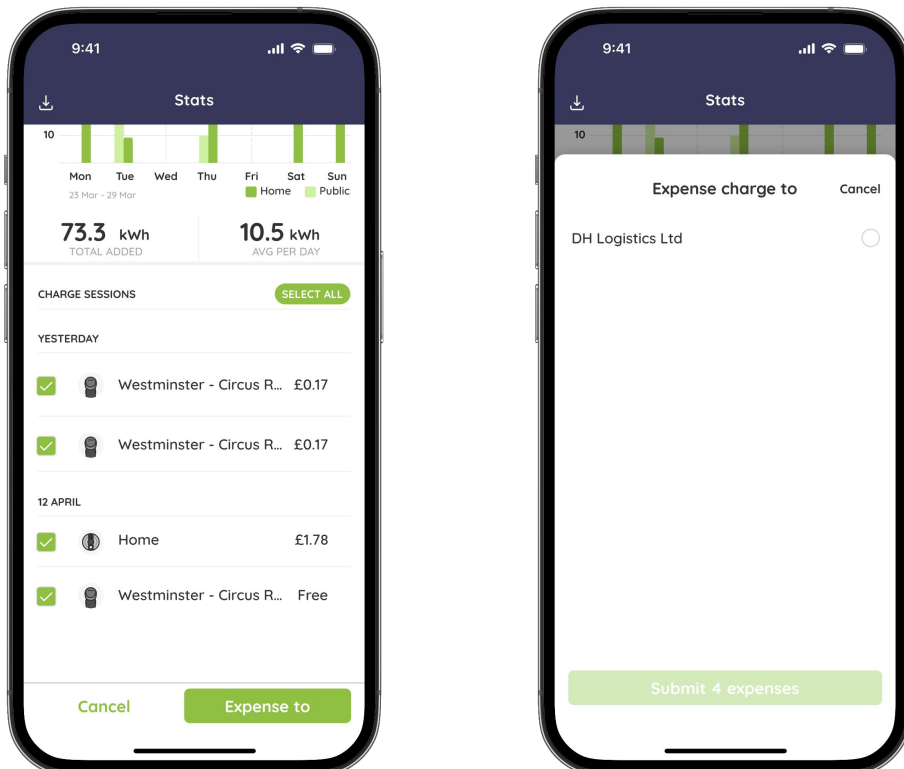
9:41

Stats

10

Mon Tue Wed Thu Fri Sat Sun

23 Mar - 29 Mar

Home Public

73.3 kWh
TOTAL ADDED

10.5 kWh
AVG PER DAY

CHARGE SESSIONS

SELECT ALL

YESTERDAY

Westminster - Circus R... £0.17

Westminster - Circus R... £0.17

12 APRIL

Home £1.78

Westminster - Circus R... Free

Cancel

Expense to

9:41

Stats

10

Expense charge to

Cancel

DH Logistics Ltd

Submit 4 expenses